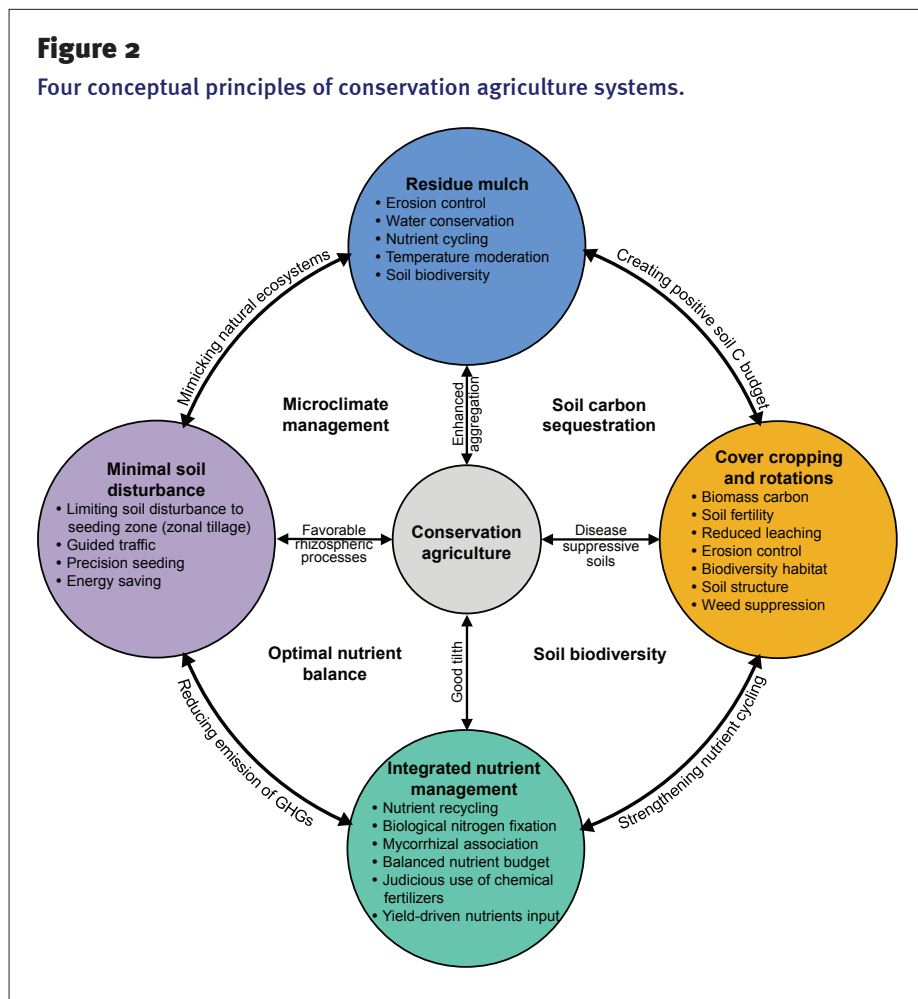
Figure 2

Four conceptual principles of conservation agriculture systems.

Residue mulch
• Erosion control
• Water conservation
• Nutrient cycling
• Temperature moderation
• Soil biodiversity

Mimicking natural ecosystems

Creating positive soil C budget

Microclimate management

Enhanced aggregation

Soil carbon sequestration

Minimal soil disturbance
• Limiting soil disturbance to seeding zone (zonal tillage)
• Guided traffic
• Precision seeding
• Energy saving

Favorable rhizospheric processes

Conservation agriculture

Disease suppressive soils

Cover cropping and rotations
• Biomass carbon
• Soil fertility
• Reduced leaching
• Erosion control
• Biodiversity habitat
• Soil structure
• Weed suppression

Optimal nutrient balance

Good tilth

Soil biodiversity

Reducing emission of GHGs

Strengthening nutrient cycling

Integrated nutrient management
• Nutrient recycling
• Biological nitrogen fixation
• Mycorrhizal association
• Balanced nutrient budget
• Judicious use of chemical fertilizers
• Yield-driven nutrients input